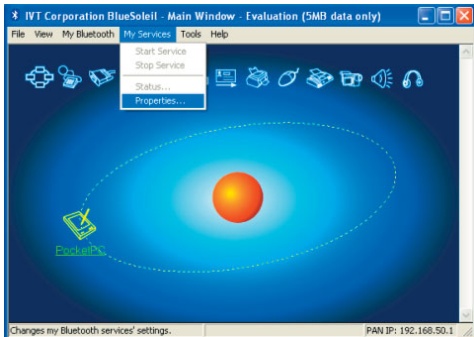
IVT Corporation BlueSoleil - Main Window - Evaluation (5MB data only)

File View My Bluetooth My Services Tools Help

Start Service
Stop Service
Status...
Properties...

PocketPC

Changes my Bluetooth services' settings.

PAN IP: 192.168.50.1